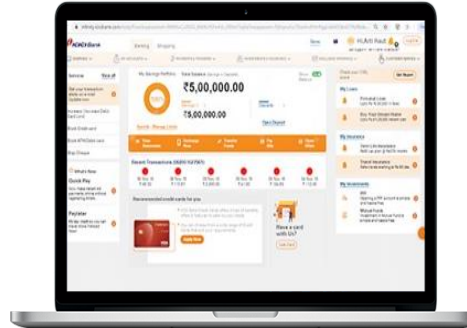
ICICI Bank

Banking Shopping

Hi, Arti Raut

My Savings Portfolio

Total Balance

₹5,00,000.00

₹5,00,000.00

Recent Transactions

Quick Pay

Payitter

What's New

Recommended credit cards for you

Apply Now

Have a card with Us?

My Loans

My Insurance

My Investments